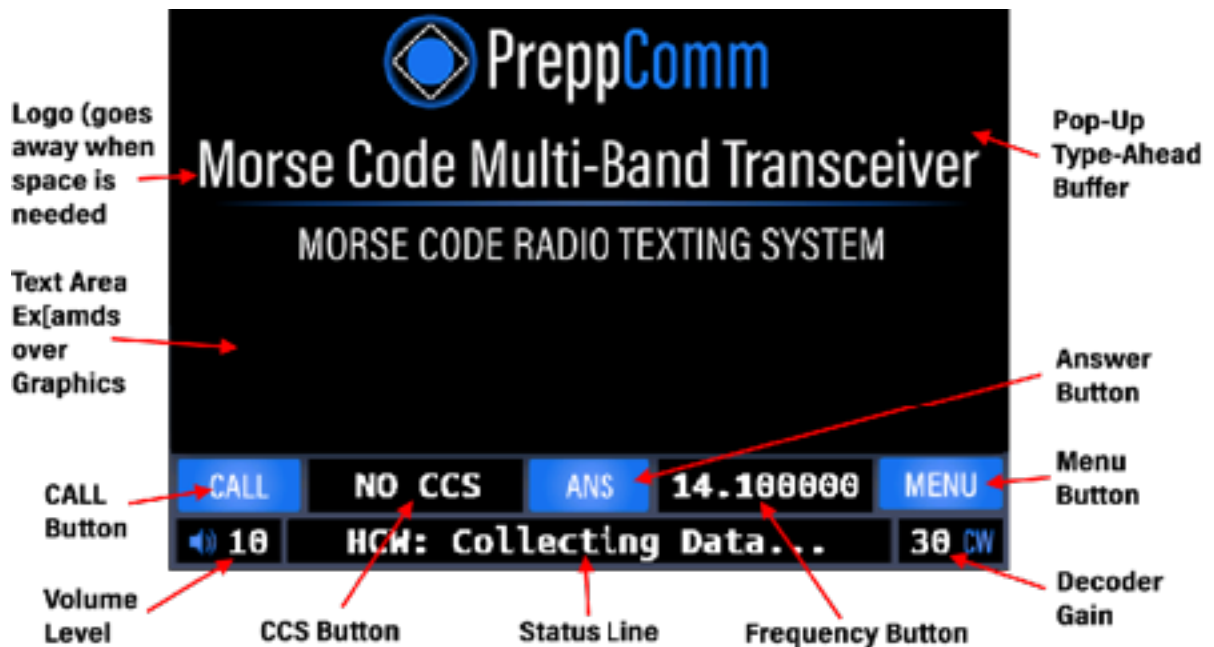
PreppComm

Morse Code Multi-Band Transceiver

MORSE CODE RADIO TEXTING SYSTEM

Logo (goes away when space is needed

Pop-Up Type-Ahead Buffer

Text Area Ex[amds over Graphics

Answer Button

CALL

NO CCS

ANS

14.100000

MENU

Menu Button

CALL Button

10

HCW: Collecting Data...

30 CW

Volume Level

CCS Button

Status Line

Frequency Button

Decoder Gain